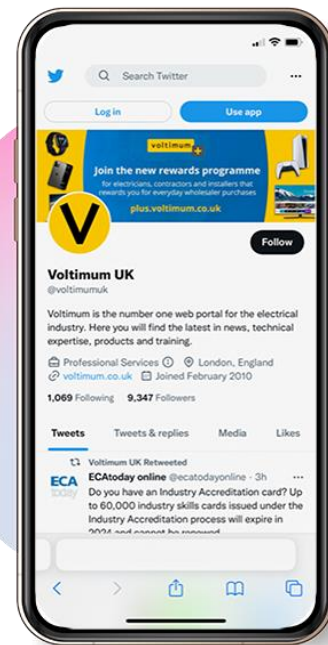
Search Twitter

Log in

Use app

voltimum

Join the new rewards programme

for electricians, contractors and installers that rewards you for everyday wholesaler purchases

plus.voltimum.co.uk

V

Follow

Voltimum UK

@voltimumuk

Voltimum is the number one web portal for the electrical industry. Here you will find the latest in news, technical expertise, products and training.

Professional Services London, England

voltimum.co.uk Joined February 2010

1,069 Following 9,347 Followers

Tweets Tweets & replies Media Likes

Voltimum UK Retweeted

ECA today

ECAtoday online @ecatodayonline · 3h

Do you have an Industry Accreditation card? Up to 60,000 industry skills cards issued under the Industry Accreditation process will expire in 2024 and cannot be renewed